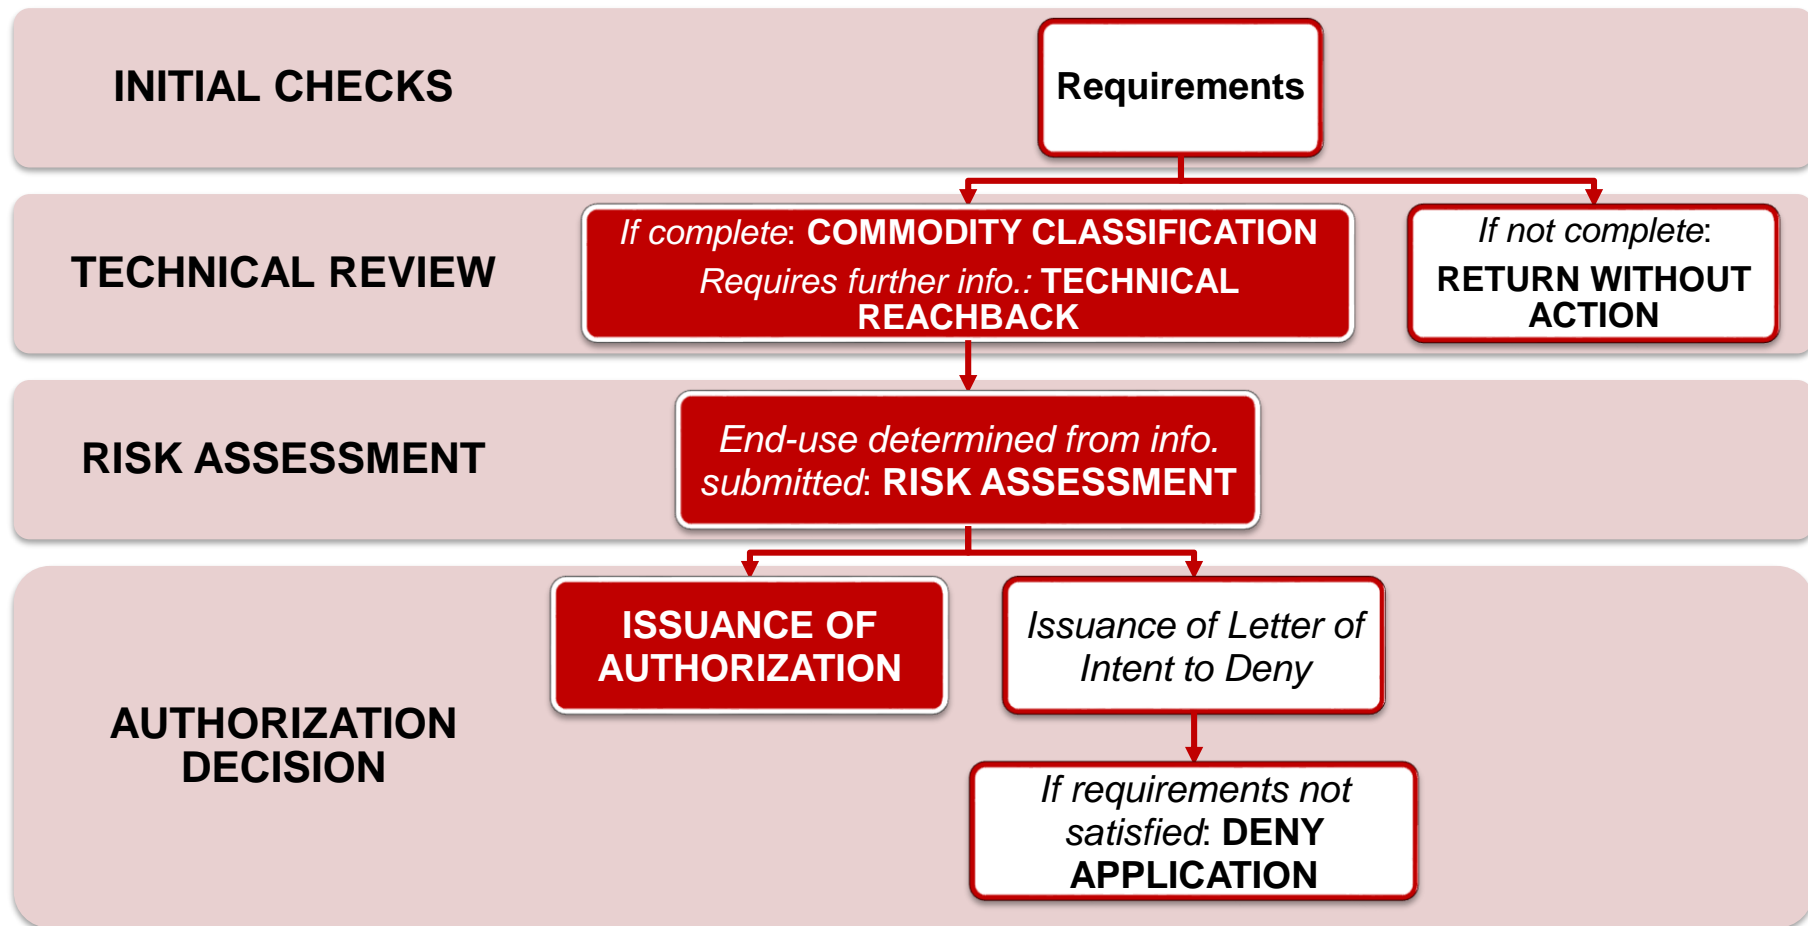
INITIAL CHECKS

Requirements

TECHNICAL REVIEW

If complete: COMMODITY CLASSIFICATION
Requires further info.: TECHNICAL REACHBACK

If not complete: RETURN WITHOUT ACTION

RISK ASSESSMENT

End-use determined from info. submitted: RISK ASSESSMENT

AUTHORIZATION DECISION

ISSUANCE OF AUTHORIZATION

Issuance of Letter of Intent to Deny

If requirements not satisfied: DENY APPLICATION